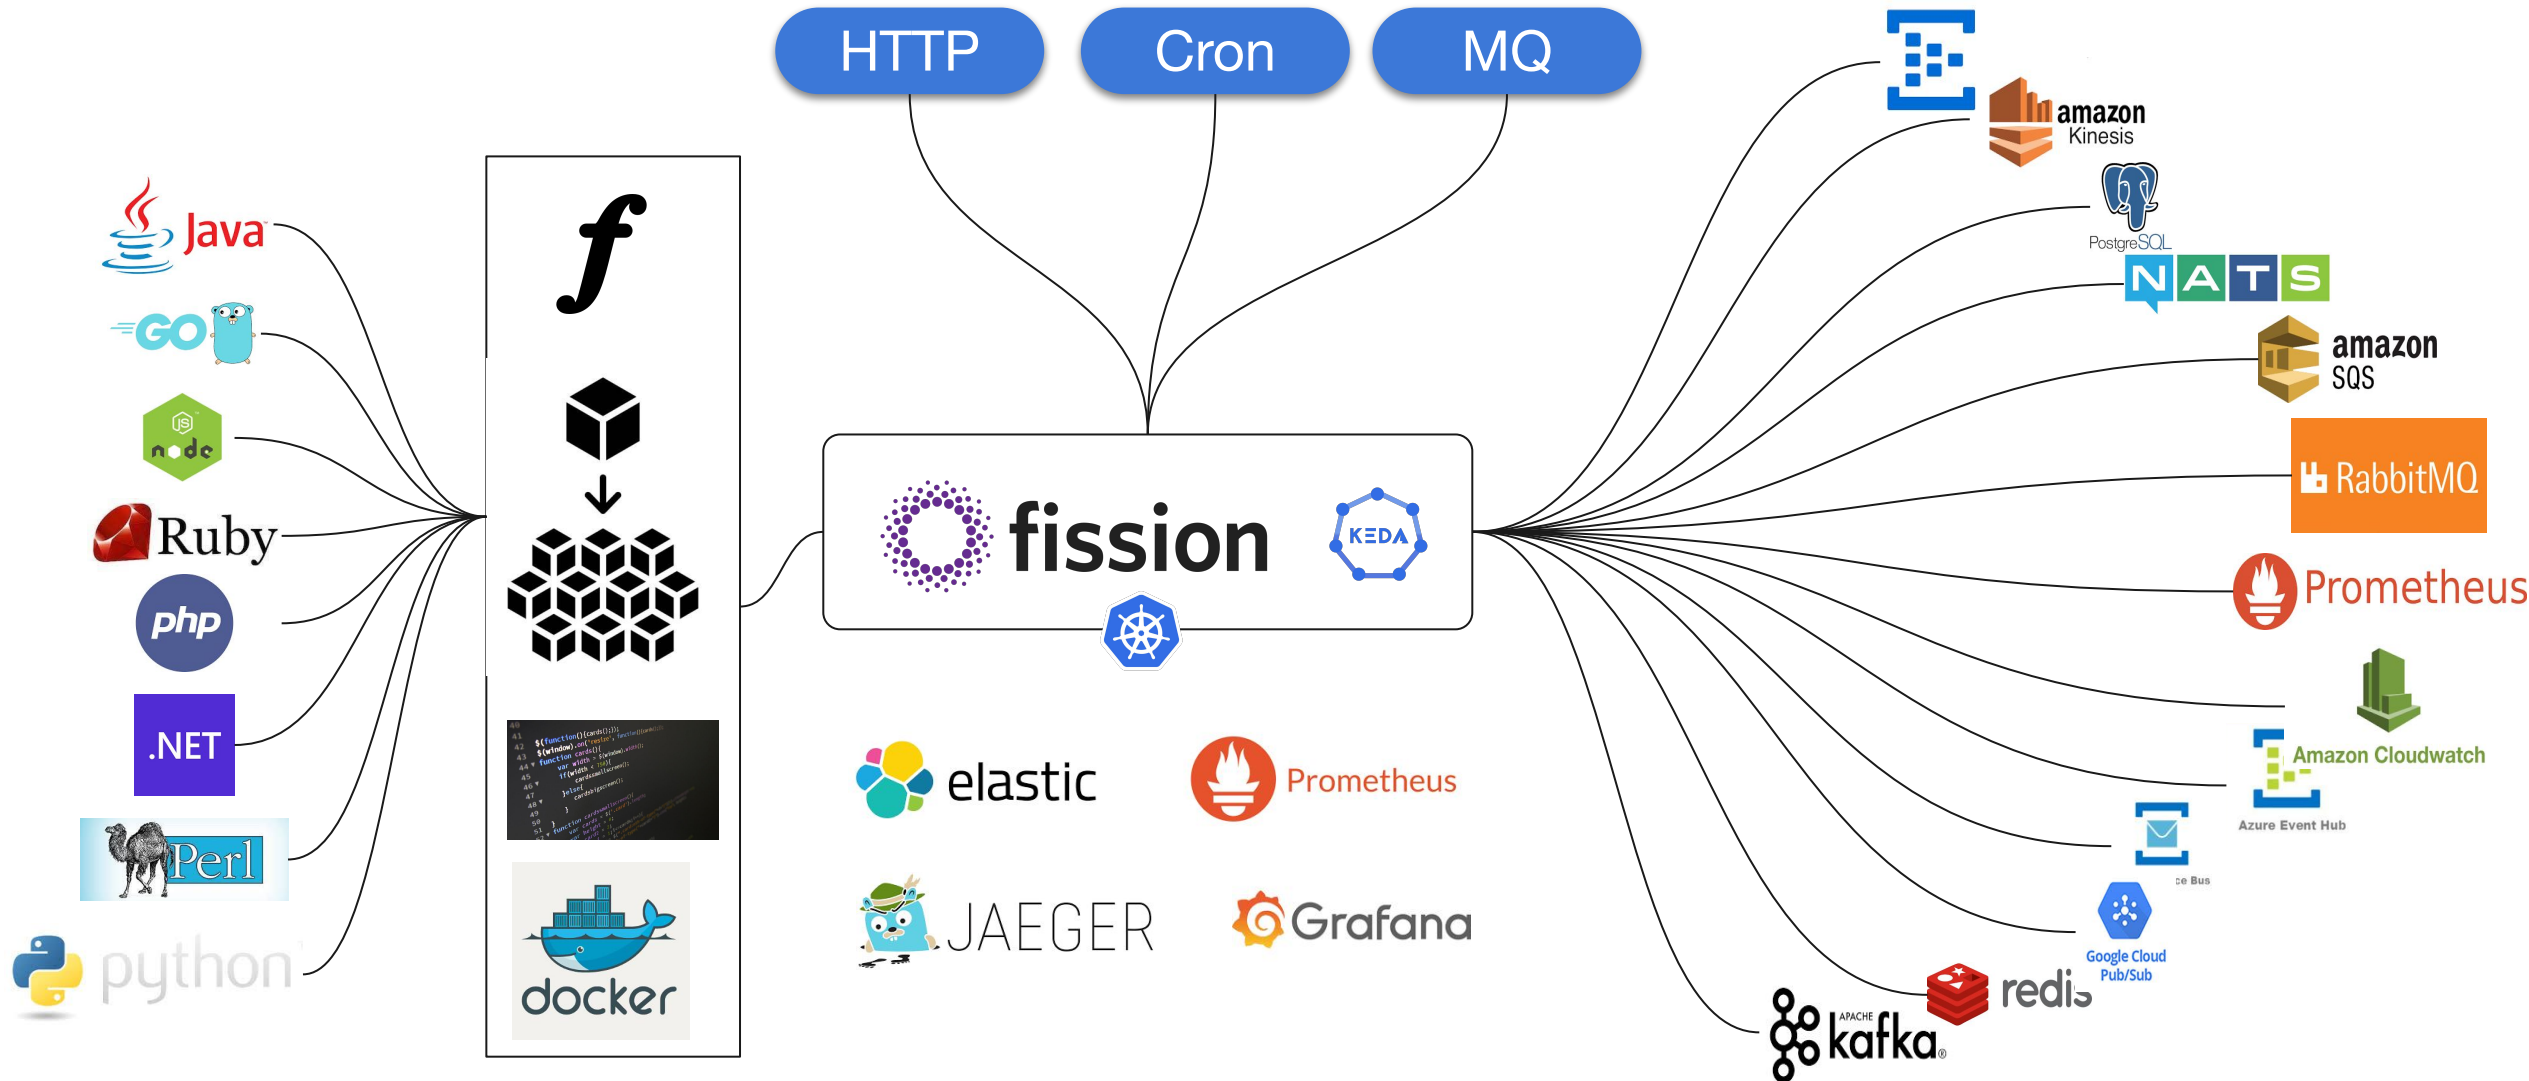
HTTP Cron MQ

Java
GO
node
Ruby
php
.NET
Perl
python

f

docker

fission
KEDA

elastic
Prometheus
JAEGER
Grafana

amazon Kinesis
PostgreSQL
NATS
amazon SQS
RabbitMQ
Prometheus
Amazon Cloudwatch
Azure Event Hub
ce Bus
Google Cloud Pub/Sub
redis
APACHE kafka